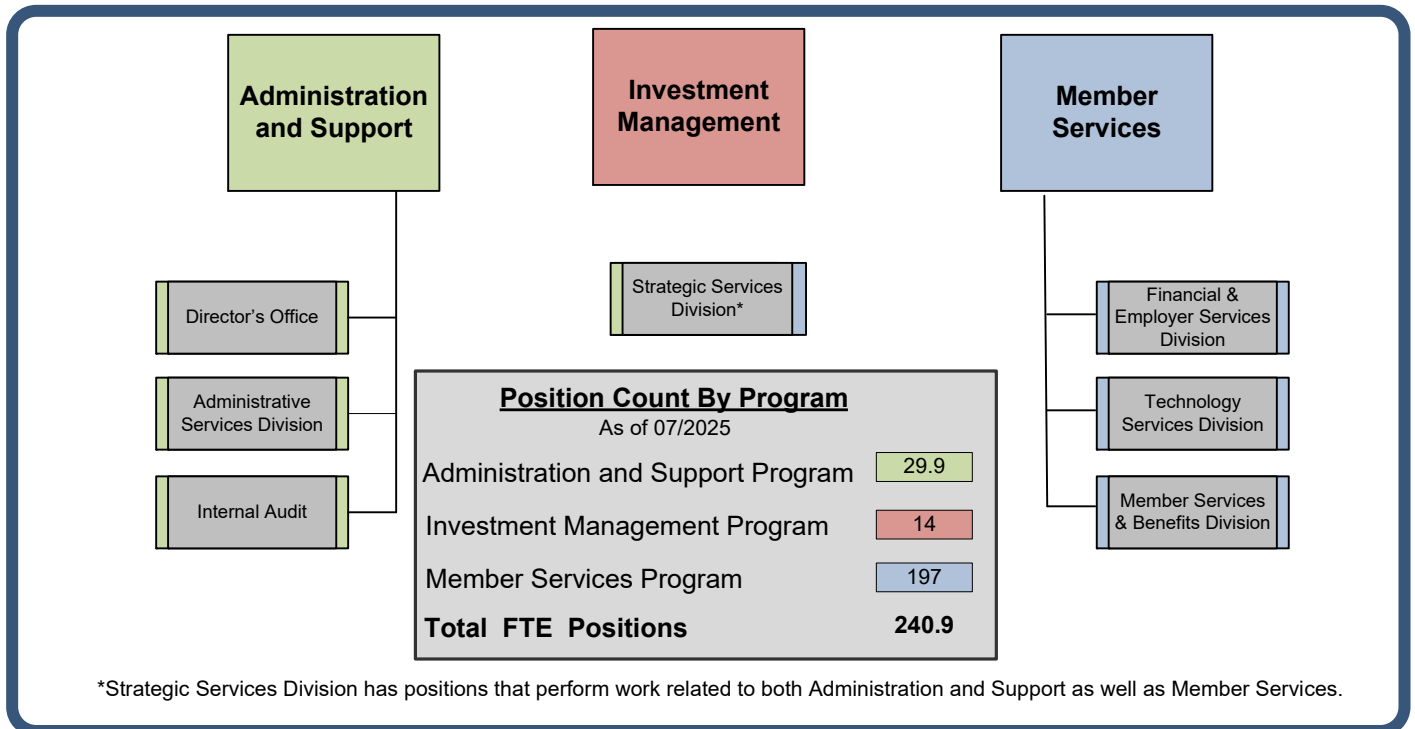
Administration and Support

Investment Management

Member Services

Director's Office

Administrative Services Division

Internal Audit

Strategic Services Division*

Financial & Employer Services Division

Technology Services Division

Member Services & Benefits Division

Position Count By Program
As of 07/2025

| | |
|---|---|
| Administration and Support Program | 29.9 |
| Investment Management Program | 14 |
| Member Services Program | 197 |
| **Total FTE Positions** | **240.9** |

*Strategic Services Division has positions that perform work related to both Administration and Support as well as Member Services.